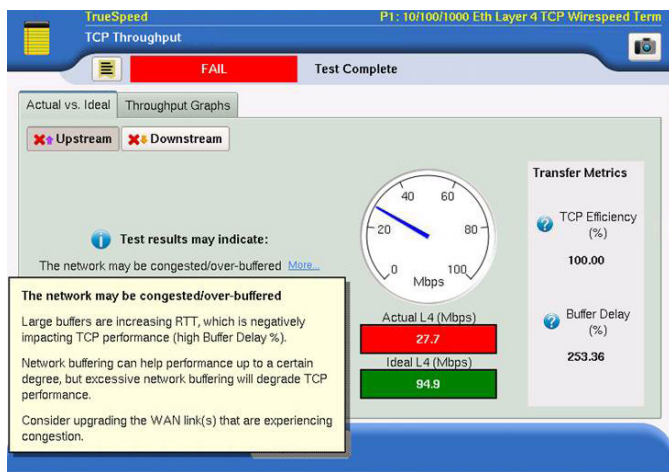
TrueSpeed
P1: 10/100/1000 Eth Layer 4 TCP Wirespeed Term
TCP Throughput

FAIL
Test Complete

Actual vs. Ideal
Throughput Graphs

Upstream
Downstream

Test results may indicate:

The network may be congested/over-buffered More...

40 60
20 80
0 100
Mbps

Actual L4 (Mbps)
27.7
Ideal L4 (Mbps)
94.9

Transfer Metrics

TCP Efficiency (%)
100.00

Buffer Delay (%)
253.36

The network may be congested/over-buffered

Large buffers are increasing RTT, which is negatively impacting TCP performance (high Buffer Delay %).

Network buffering can help performance up to a certain degree, but excessive network buffering will degrade TCP performance.

Consider upgrading the WAN link(s) that are experiencing congestion.